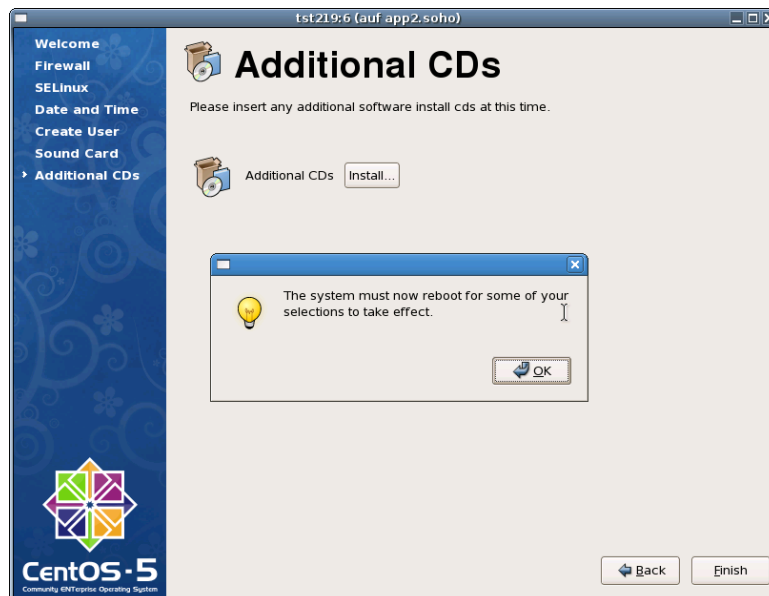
tst219:6 (auf app2.soho)

Welcome
Firewall
SELinux
Date and Time
Create User
Sound Card
Additional CDs

Additional CDs

Please insert any additional software install cds at this time.

Additional CDs Install...

The system must now reboot for some of your selections to take effect.

OK

CentOS-5
Community ENTerprise Operating System

Back
Finish